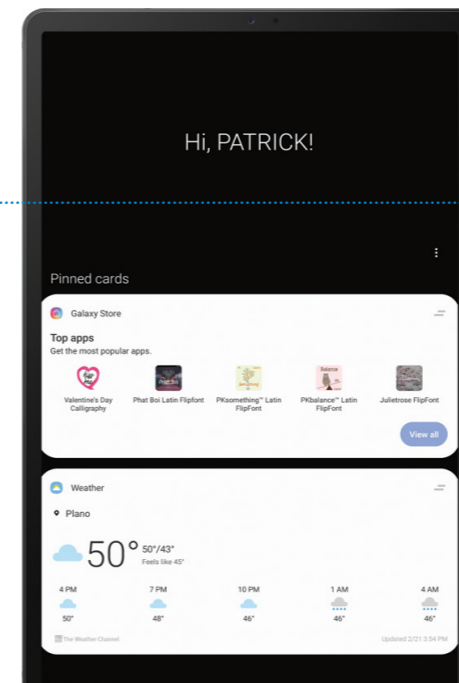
Hi, PATRICK!

Pinned cards

Galaxy Store

Top apps
Get the most popular apps.

Valentine's Day Calligraphy
Phat Boi Latin Flipfont
PKsomething™ Latin FlipFont
PKbalance™ Latin FlipFont
Julietrose FlipFont

View all

Weather

Plano

50°
50°/43°
Feels like 45°

| 4 PM | 7 PM | 10 PM | 1 AM | 4 AM |
|---|---|---|---|---|
| 50° | 48° | 46° | 46° | 46° |

The Weather Channel
Updated 2/21 3:54 PM